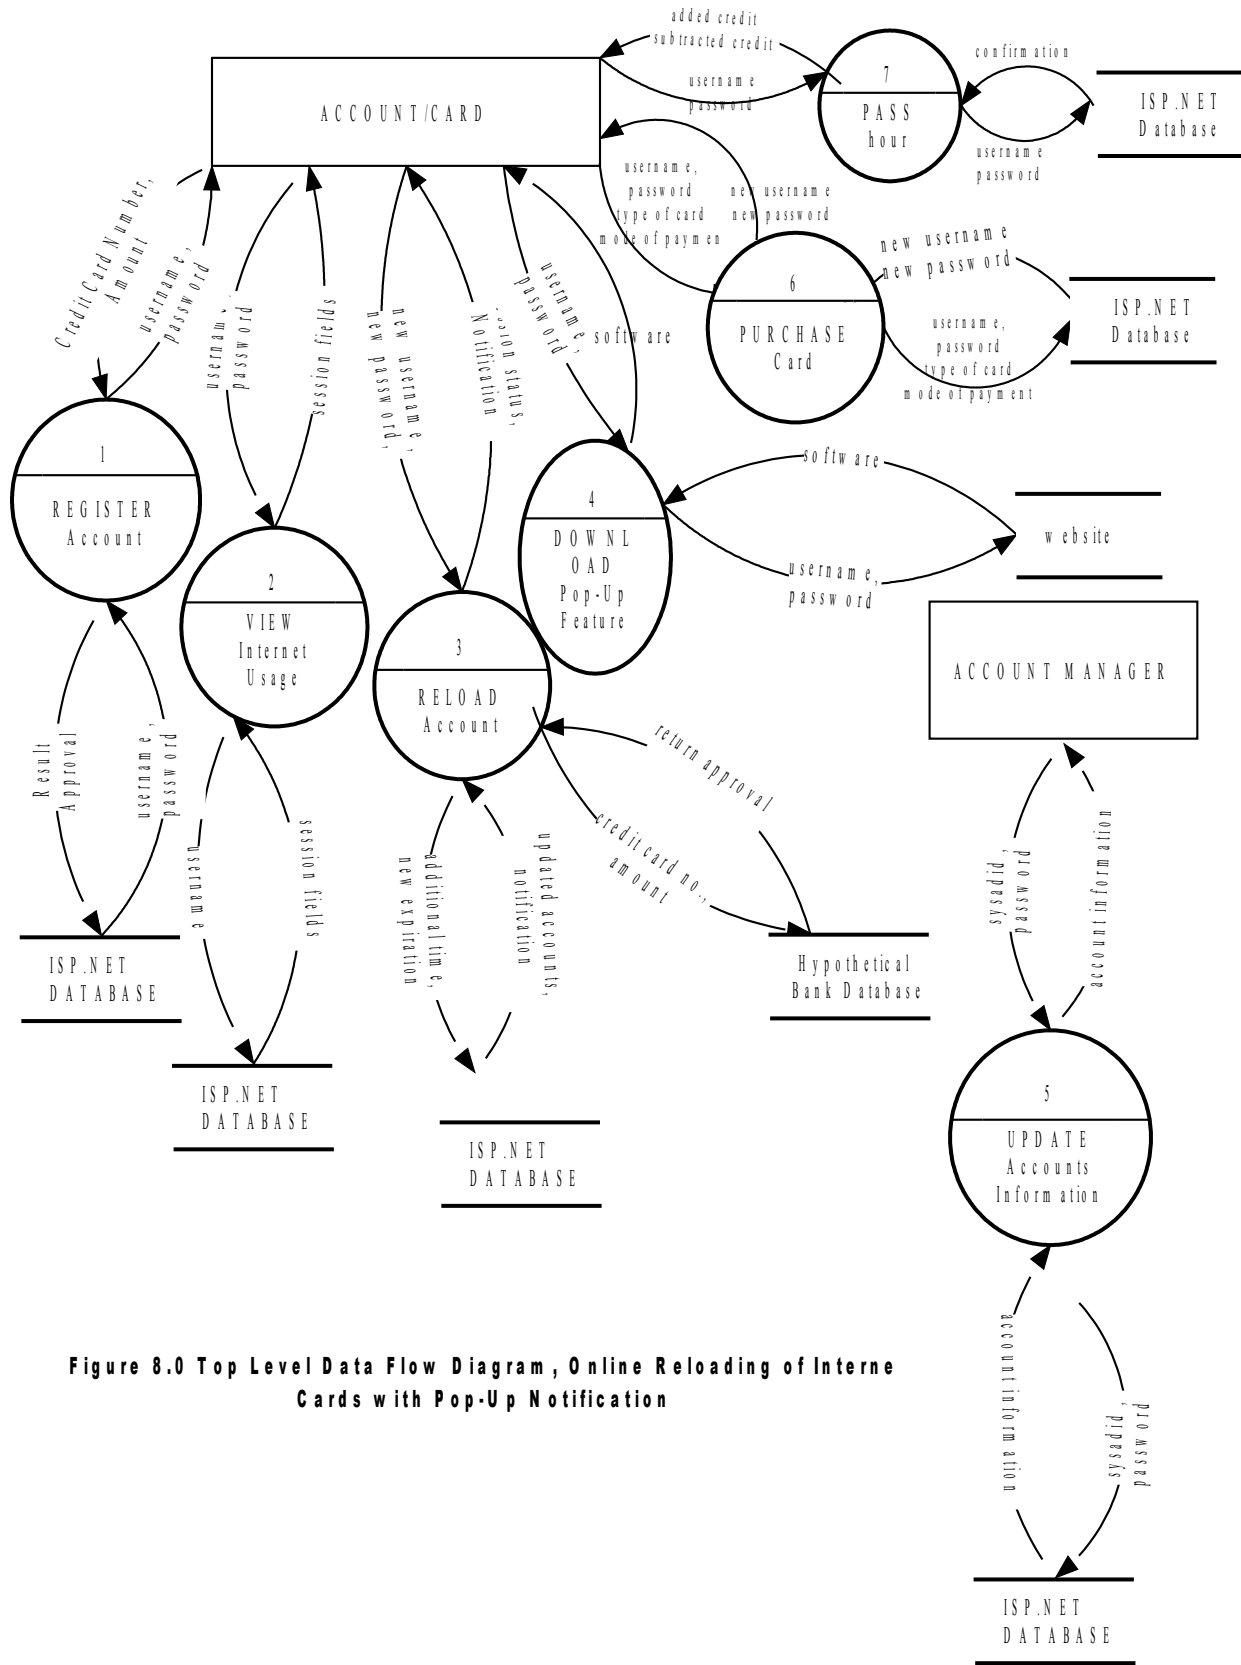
ACCOUNT/CARD

added credit
subtracted credit

username
password

7
PASS
hour

confirmation

username
password

ISP.NET
Database

username,
password
type of card
mode of paymen

new username
new password

6
PURCHASE
Card

new username
new password

username,
password
type of card
mode of payment

ISP.NET
Database

Credit Card Number,
Amount

username,
password

username,
password

session fields

new username,
new password,

session status,
Notification

username,
password

software

1
REGISTER
Account

2
VIEW
Internet
Usage

3
RELOAD
Account

4
DOWNL
OAD
Pop-Up
Feature

software

username,
password

website

ACCOUNT MANAGER

Result
Approval

username,
password

username

session fields

additional time,
new expiration

updated accounts,
notification

return approval

credit card no.,
amount

sysadid,
password

account information

ISP.NET
DATABASE

ISP.NET
DATABASE

ISP.NET
DATABASE

Hypothetical
Bank Database

5
UPDATE
Accounts
Information

account information

sysadid,
password

ISP.NET
DATABASE

Figure 8.0 Top Level Data Flow Diagram, Online Reloading of Interne Cards with Pop-Up Notification